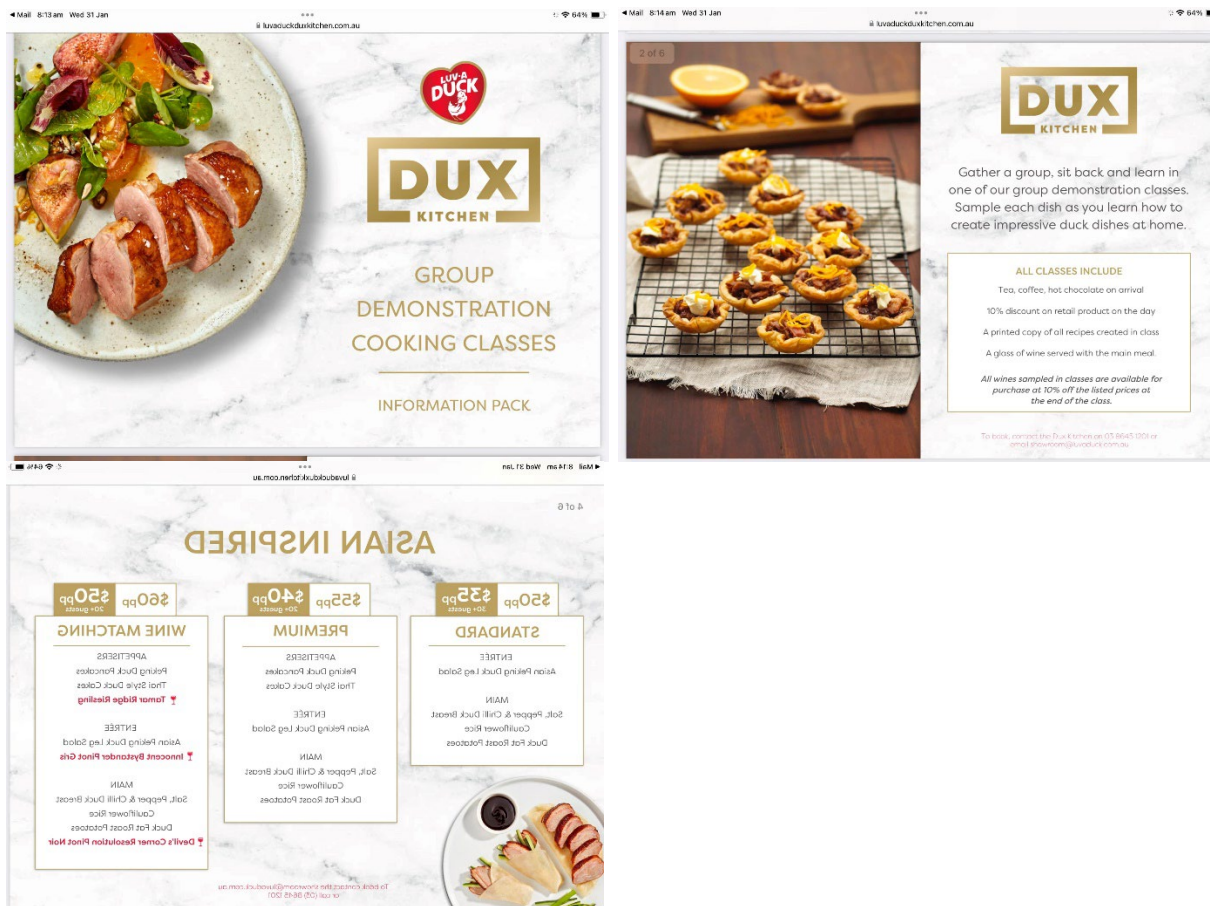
◀ Mail 8:13 am Wed 31 Jan
luvaduckduxkitchen.com.au
64%

LUV-A DUCK

DUX KITCHEN

GROUP DEMONSTRATION COOKING CLASSES

INFORMATION PACK

◀ Mail 8:14 am Wed 31 Jan
luvaduckduxkitchen.com.au
64%

2 of 6

DUX KITCHEN

Gather a group, sit back and learn in one of our group demonstration classes. Sample each dish as you learn how to create impressive duck dishes at home.

ALL CLASSES INCLUDE

Tea, coffee, hot chocolate on arrival

10% discount on retail product on the day

A printed copy of all recipes created in class

A glass of wine served with the main meal.

All wines sampled in classes are available for purchase at 10% off the listed prices at the end of the class.

To book, contact the Dux Kitchen on 03 8645 1201 or email showroom@luvaduck.com.au

◀ Mail 8:14 am Wed 31 Jan
luvaduckduxkitchen.com.au
64%

4 of 6

ASIAN INSPIRED

$50pp $35pp 20+ guests

STANDARD

ENTREE
Asian Peking Duck Leg Salad

MAIN
Salt, Pepper & Chilli Duck Breast
Cauliflower Rice
Duck Fat Roast Potatoes

$55pp $40pp 20+ guests

PREMIUM

APPETISERS
Peking Duck Pancakes
Thai Style Duck Cakes

ENTREE
Asian Peking Duck Leg Salad

MAIN
Salt, Pepper & Chilli Duck Breast
Cauliflower Rice
Duck Fat Roast Potatoes

$60pp $50pp 20+ guests

WINE MATCHING

APPETISERS
Peking Duck Pancakes
Thai Style Duck Cakes
Tamar Ridge Riesling

ENTREE
Asian Peking Duck Leg Salad
Innocent Bystander Pinot Gris

MAIN
Salt, Pepper & Chilli Duck Breast
Cauliflower Rice
Duck Fat Roast Potatoes
Devil's Corner Resolution Pinot Noir

To book, contact the showroom@luvaduck.com.au or call (03) 8645 1201